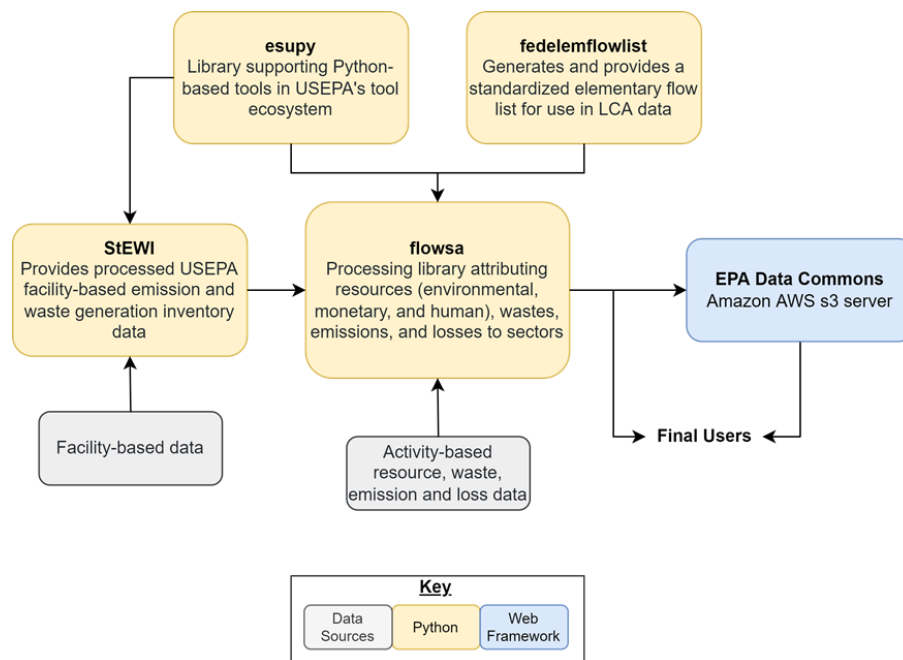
**esupy**
Library supporting Python-based tools in USEPA's tool ecosystem

**fedelemflowlist**
Generates and provides a standardized elementary flow list for use in LCA data

**StEWI**
Provides processed USEPA facility-based emission and waste generation inventory data

**flowsa**
Processing library attributing resources (environmental, monetary, and human), wastes, emissions, and losses to sectors

**EPA Data Commons**
Amazon AWS s3 server

Facility-based data

Activity-based resource, waste, emission and loss data

**Final Users**

**Key**

Data Sources

Python

Web Framework